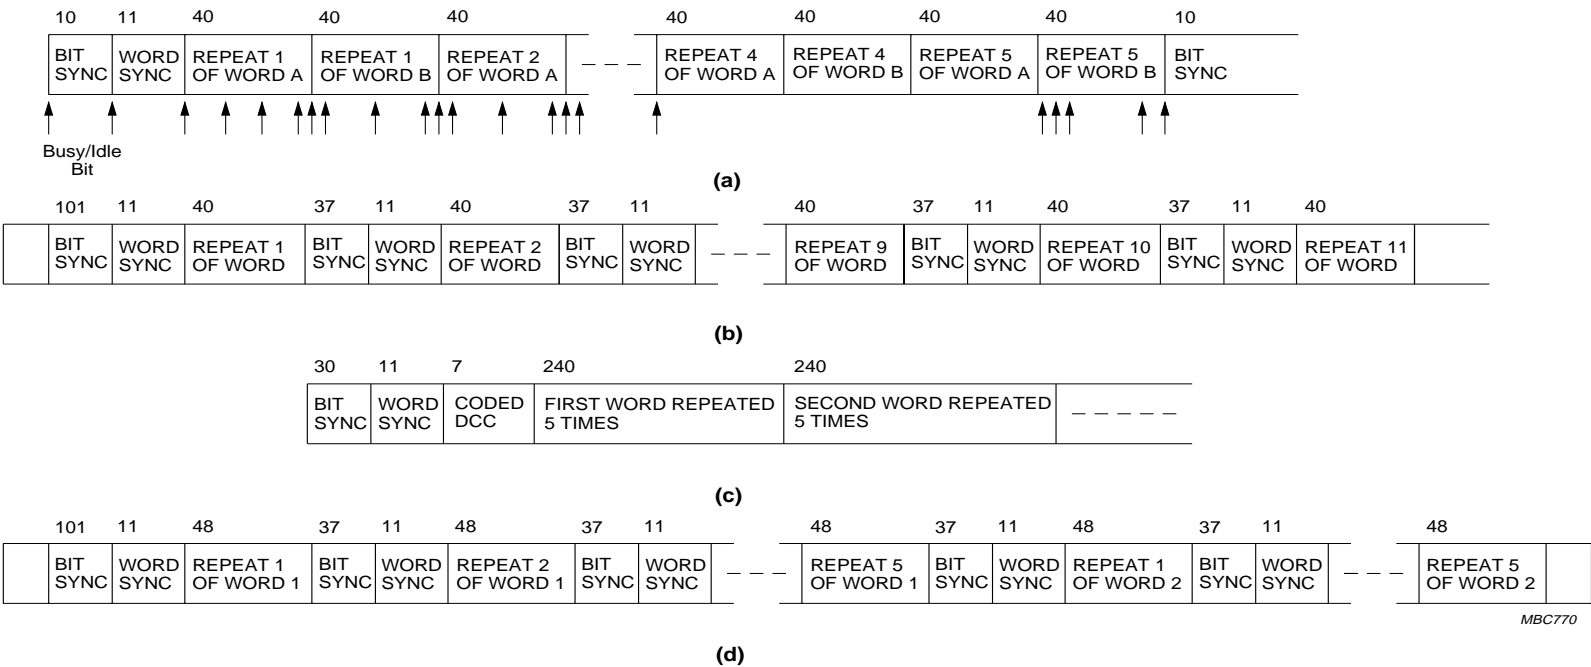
| 10 | 11 | 40 | 40 | 40 | | 40 | 40 | 40 | 40 | 10 |
|---|---|---|---|---|---|---|---|---|---|---|
| BIT SYNC | WORD SYNC | REPEAT 1 OF WORD A | REPEAT 1 OF WORD B | REPEAT 2 OF WORD A | – – – | REPEAT 4 OF WORD A | REPEAT 4 OF WORD B | REPEAT 5 OF WORD A | REPEAT 5 OF WORD B | BIT SYNC |

Busy/Idle Bit

(a)

| 101 | 11 | 40 | 37 | 11 | 40 | 37 | 11 | | 40 | 37 | 11 | 40 | 37 | 11 | 40 |
|---|---|---|---|---|---|---|---|---|---|---|---|---|---|---|---|
| BIT SYNC | WORD SYNC | REPEAT 1 OF WORD | BIT SYNC | WORD SYNC | REPEAT 2 OF WORD | BIT SYNC | WORD SYNC | – – – | REPEAT 9 OF WORD | BIT SYNC | WORD SYNC | REPEAT 10 OF WORD | BIT SYNC | WORD SYNC | REPEAT 11 OF WORD |

(b)

| 30 | 11 | 7 | 240 | 240 | |
|---|---|---|---|---|---|
| BIT SYNC | WORD SYNC | CODED DCC | FIRST WORD REPEATED 5 TIMES | SECOND WORD REPEATED 5 TIMES | – – – – – |

(c)

| 101 | 11 | 48 | 37 | 11 | 48 | 37 | 11 | | 48 | 37 | 11 | 48 | 37 | 11 | | 48 |
|---|---|---|---|---|---|---|---|---|---|---|---|---|---|---|---|---|
| BIT SYNC | WORD SYNC | REPEAT 1 OF WORD 1 | BIT SYNC | WORD SYNC | REPEAT 2 OF WORD 1 | BIT SYNC | WORD SYNC | – – – | REPEAT 5 OF WORD 1 | BIT SYNC | WORD SYNC | REPEAT 1 OF WORD 2 | BIT SYNC | WORD SYNC | – – – | REPEAT 5 OF WORD 2 |

MBC770

(d)